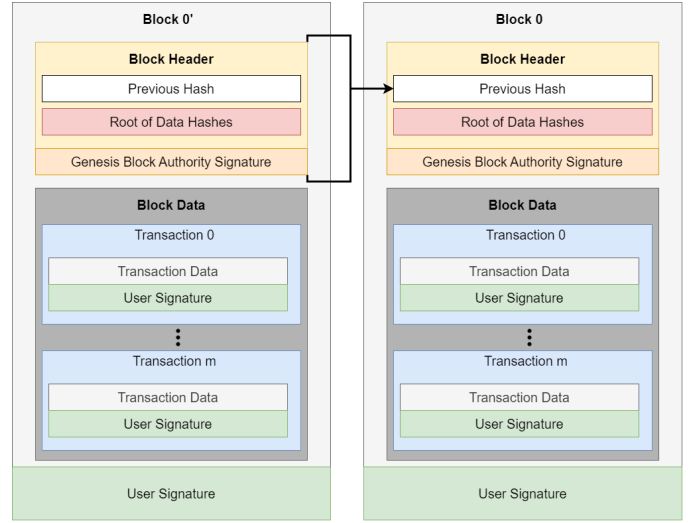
Block 0'

Block Header

Previous Hash

Root of Data Hashes

Genesis Block Authority Signature

Block Data

Transaction 0

Transaction Data

User Signature

⋮

Transaction m

Transaction Data

User Signature

User Signature

Block 0

Block Header

Previous Hash

Root of Data Hashes

Genesis Block Authority Signature

Block Data

Transaction 0

Transaction Data

User Signature

⋮

Transaction m

Transaction Data

User Signature

User Signature